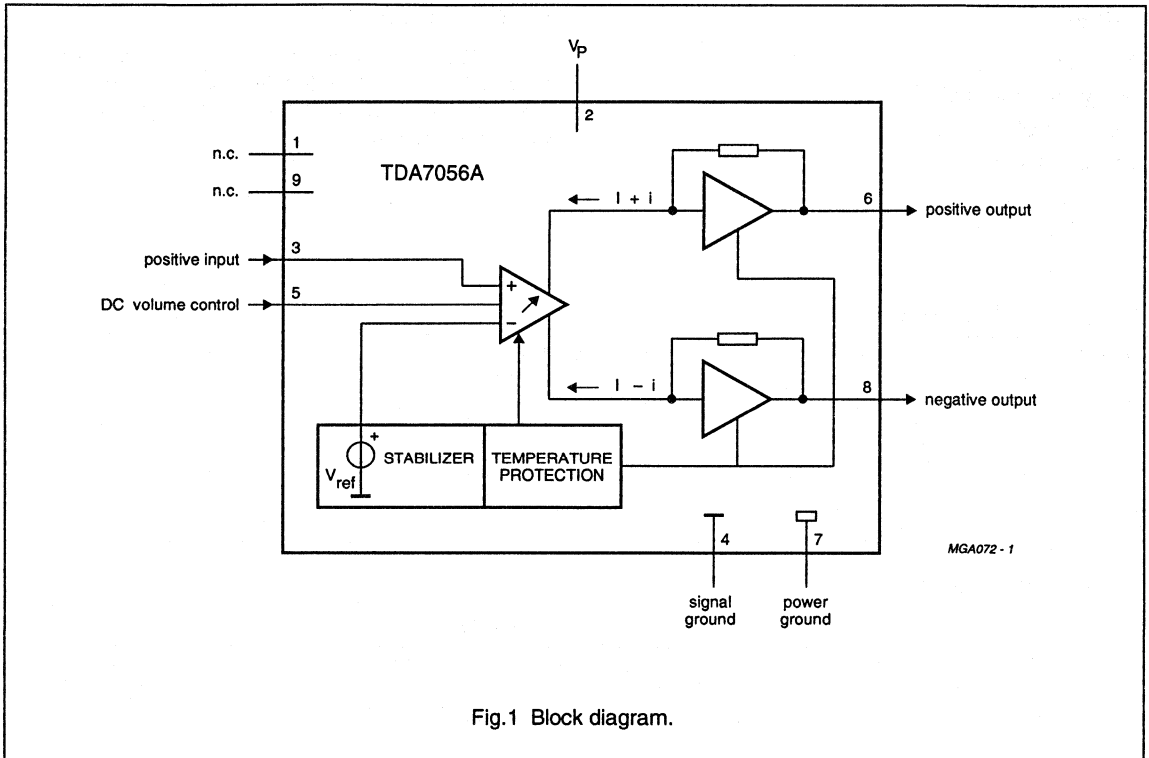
$V_P$

2

n.c.

1

TDA7056A

n.c.

9

I + i

6

positive output

positive input

3

+

DC volume control

5

−

I − i

8

negative output

+

$V_{ref}$

STABILIZER

TEMPERATURE PROTECTION

4

7

MGA072 - 1

signal ground

power ground

Fig.1 Block diagram.